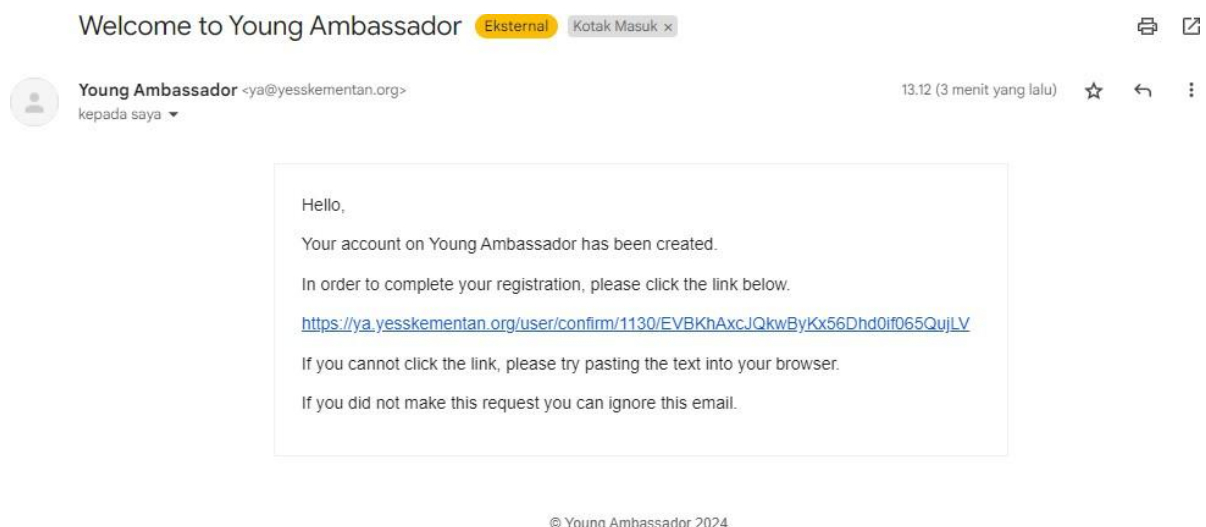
Welcome to Young Ambassador Eksternal Kotak Masuk ×

Young Ambassador <ya@yesskementan.org>
kepada saya

13.12 (3 menit yang lalu)

Hello,

Your account on Young Ambassador has been created.

In order to complete your registration, please click the link below.

https://ya.yesskementan.org/user/confirm/1130/EVBKhAxcJQkwByKx56Dhd0if065QujLV

If you cannot click the link, please try pasting the text into your browser.

If you did not make this request you can ignore this email.

© Young Ambassador 2024